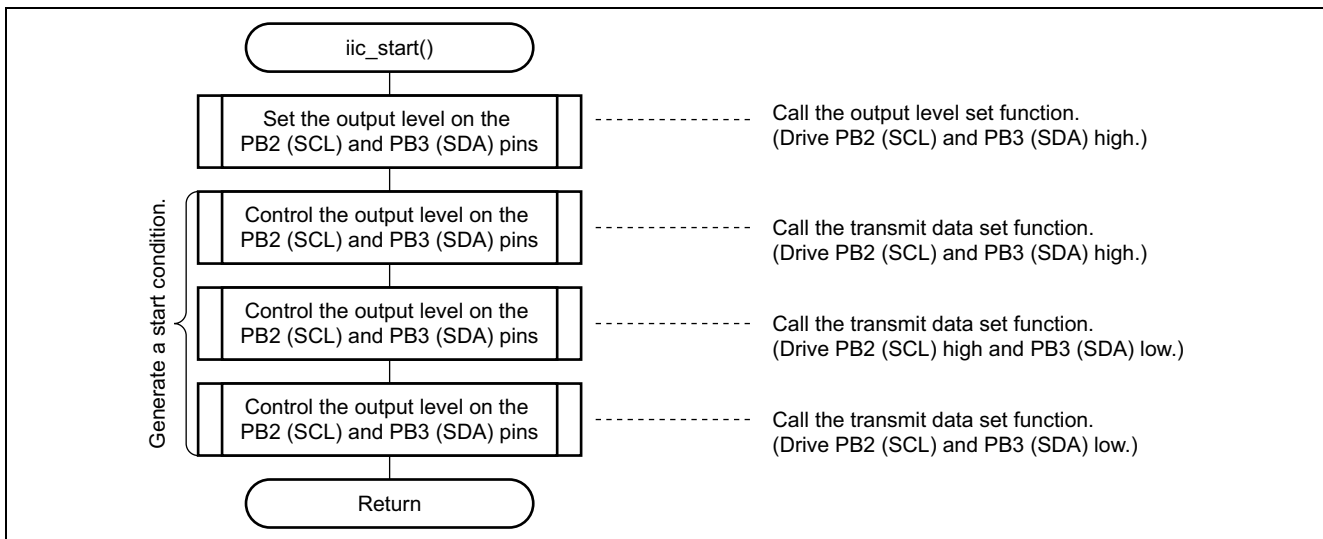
iic_start()

Set the output level on the PB2 (SCL) and PB3 (SDA) pins

Call the output level set function. (Drive PB2 (SCL) and PB3 (SDA) high.)

Generate a start condition.

Control the output level on the PB2 (SCL) and PB3 (SDA) pins

Call the transmit data set function. (Drive PB2 (SCL) and PB3 (SDA) high.)

Control the output level on the PB2 (SCL) and PB3 (SDA) pins

Call the transmit data set function. (Drive PB2 (SCL) high and PB3 (SDA) low.)

Control the output level on the PB2 (SCL) and PB3 (SDA) pins

Call the transmit data set function. (Drive PB2 (SCL) and PB3 (SDA) low.)

Return